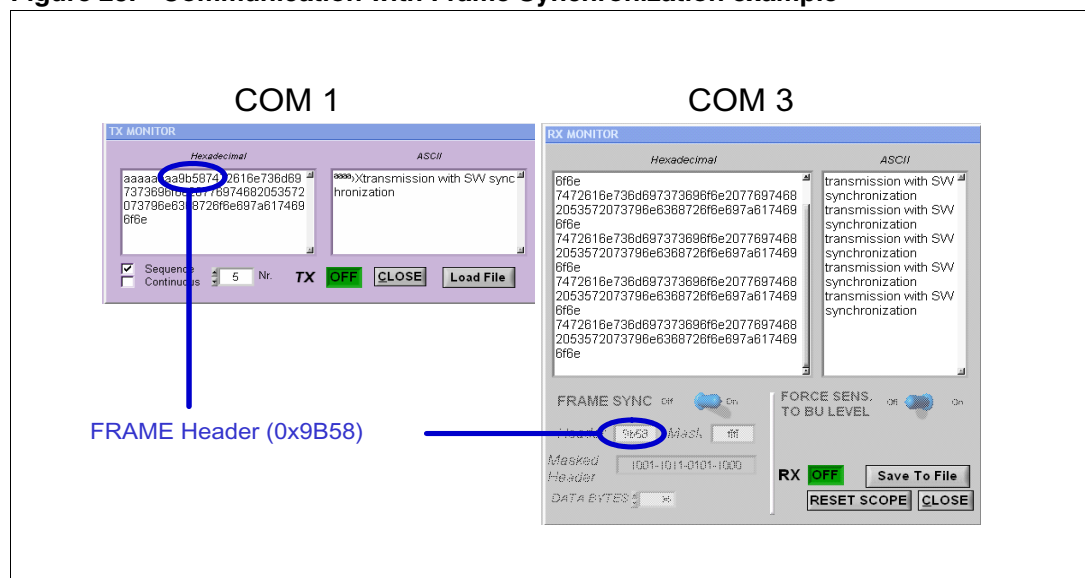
Figure 25. Communication with Frame Synchronization example

COM 1

COM 3

TX MONITOR

Hexadecimal

ASCII

aaaaaaa9b58747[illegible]2616e736d69 737369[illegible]6974682053572 073796e6368726f6e697a617469 6f6e

aaaa Xtransmission with SW synchronization

Sequence
Continuous

5

Nr.

TX

OFF

CLOSE

Load File

RX MONITOR

Hexadecimal

ASCII

6f6e
7472616e736d697373696f6e2077697468
2053572073796e6368726f6e697a617469
6f6e
7472616e736d697373696f6e2077697468
2053572073796e6368726f6e697a617469
6f6e
7472616e736d697373696f6e2077697468
2053572073796e6368726f6e697a617469
6f6e
7472616e736d697373696f6e2077697468
2053572073796e6368726f6e697a617469
6f6e

transmission with SW synchronization
transmission with SW synchronization
transmission with SW synchronization
transmission with SW synchronization
transmission with SW synchronization

FRAME SYNC Off On

FORCE SENS. TO BU LEVEL Off On

FRAME Header (0x9B58)

Header 9b58 Mask ffff

Masked Header 1001-1011-0101-1000

DATA BYTES 36

RX OFF

Save To File

RESET SCOPE

CLOSE